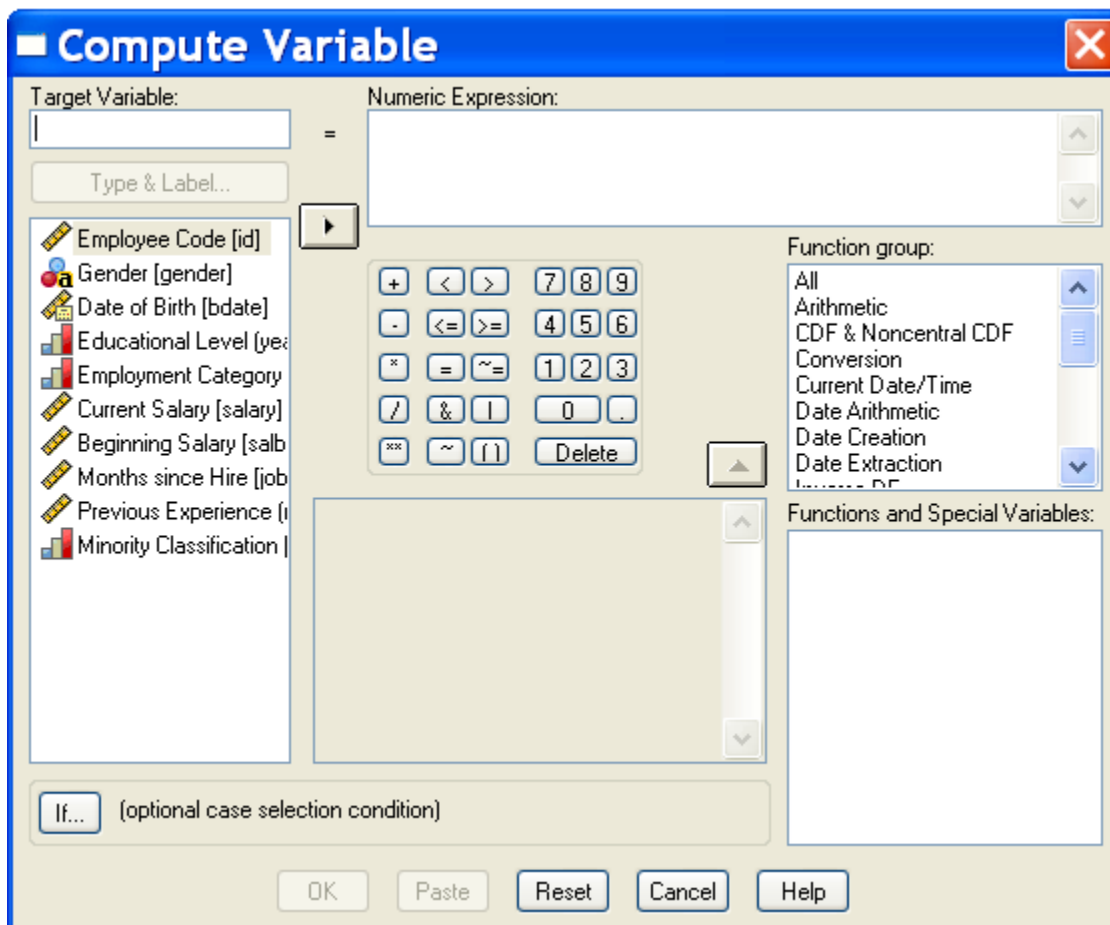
Compute Variable

Target Variable:

=

Numeric Expression:

Type & Label...

Employee Code [id]
Gender [gender]
Date of Birth [bdate]
Educational Level (yea
Employment Category
Current Salary [salary]
Beginning Salary [salb
Months since Hire [job
Previous Experience (r
Minority Classification |

+ < > 7 8 9
- <= >= 4 5 6
* = ~= 1 2 3
/ & | 0 .
** ~ ( ) Delete

Function group:
All
Arithmetic
CDF & Noncentral CDF
Conversion
Current Date/Time
Date Arithmetic
Date Creation
Date Extraction
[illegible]

Functions and Special Variables:

If... (optional case selection condition)

OK Paste Reset Cancel Help